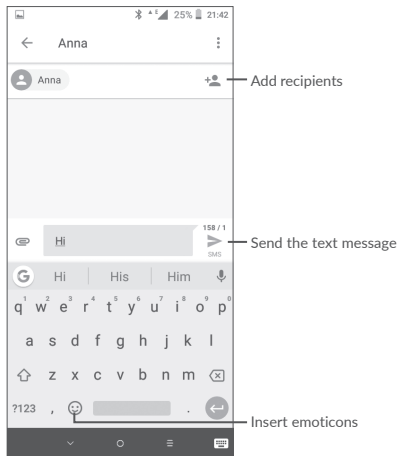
25% 21:42

Anna

Anna

Add recipients

158 / 1

Hi

SMS

Send the text message

Hi | His | Him

q$^1$ w$^2$ e$^3$ r$^4$ t$^5$ y$^6$ u$^7$ i$^8$ o$^9$ p$^0$

a s d f g h j k l

z x c v b n m

?123 , .

Insert emoticons